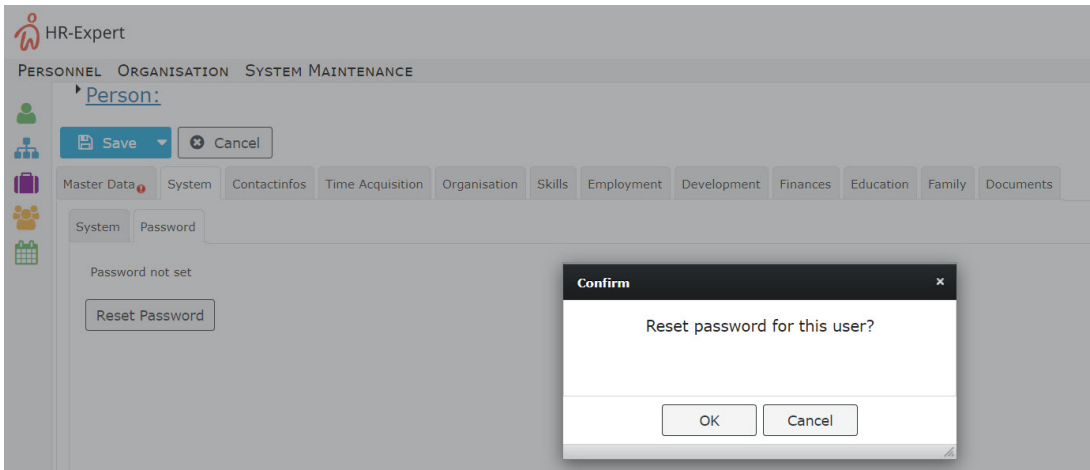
HR-Expert

Personnel Organisation System Maintenance

Person:

Save Cancel

Master Data System Contactinfos Time Acquisition Organisation Skills Employment Development Finances Education Family Documents

System Password

Password not set

Reset Password

Confirm ×

Reset password for this user?

OK Cancel